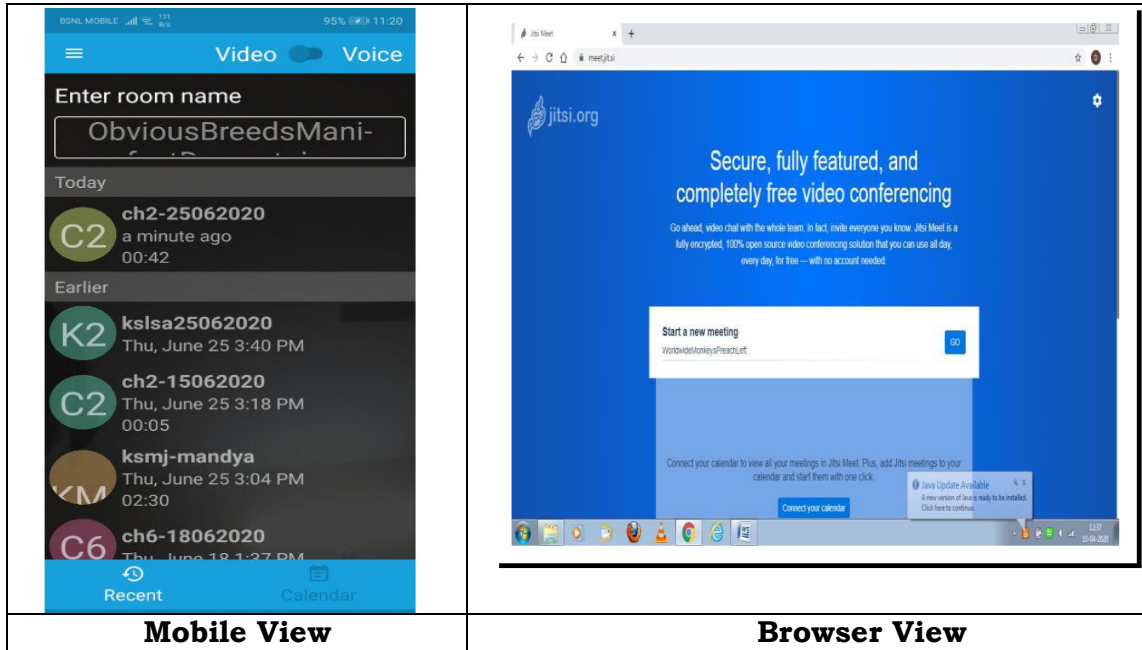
| BSNL MOBILE 131 B/s 95% 11:20<br>Video Voice<br>Enter room name<br>ObviousBreedsMani-<br>Today<br>C2 ch2-25062020<br>a minute ago<br>00:42<br>Earlier<br>K2 kslsa25062020<br>Thu, June 25 3:40 PM<br>C2 ch2-15062020<br>Thu, June 25 3:18 PM<br>00:05<br>KM ksmj-mandya<br>Thu, June 25 3:04 PM<br>02:30<br>C6 ch6-18062020<br>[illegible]<br>Recent Calendar | Jitsi Meet × +<br>meet.jit.si<br>jitsi.org<br>Secure, fully featured, and completely free video conferencing<br>Go ahead, video chat with the whole team. In fact, invite everyone you know. Jitsi Meet is a fully encrypted, 100% open source video conferencing solution that you can use all day, every day, for free — with no account needed.<br>Start a new meeting<br>WorldwideMonkeysPreachLeft<br>GO<br>Connect your calendar to view all your meetings in Jitsi Meet. Plus, add Jitsi meetings to your calendar and start them with one click.<br>Connect your calendar<br>Java Update Available<br>A new version of Java is ready to be installed. Click here to continue.<br>12:37<br>10-04-2020 |
|---|---|
| **Mobile View** | **Browser View** |